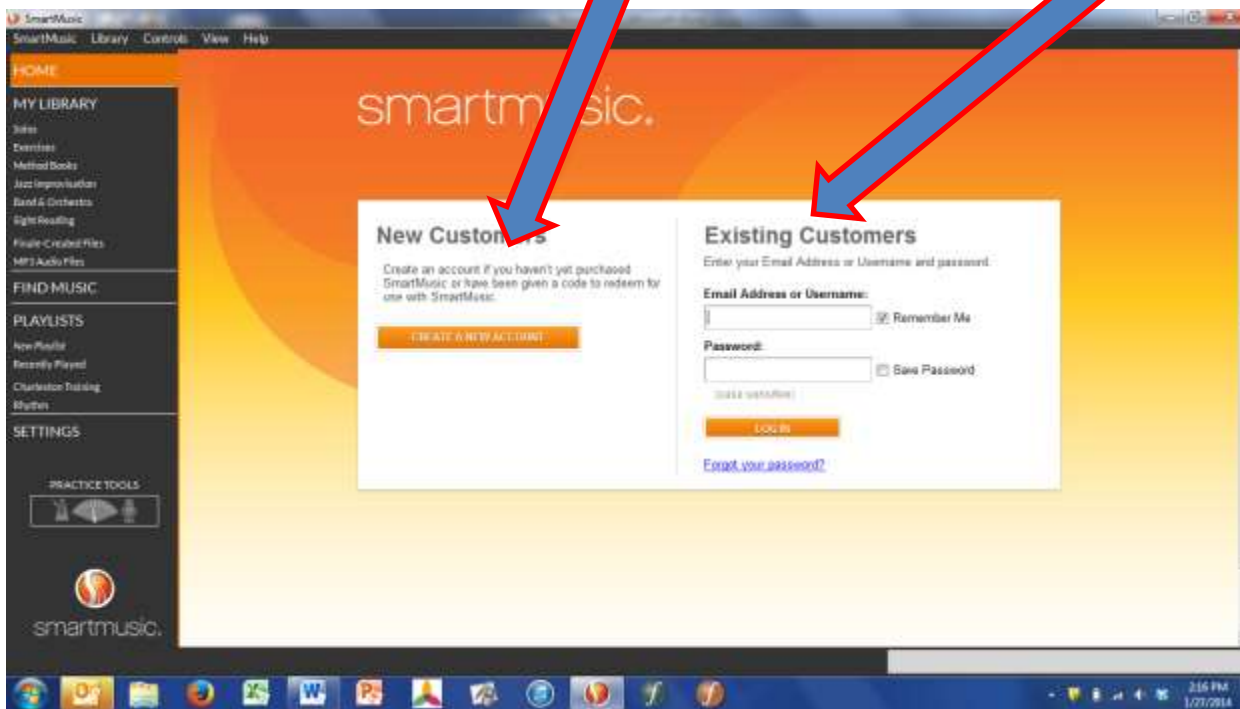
SmartMusic
SmartMusic Library Controls View Help

HOME
MY LIBRARY
Solos
Exercises
Method Books
Jazz Improvisation
Band & Orchestra
Sight Reading
Finale-Created Files
MP3 Audio Files
FIND MUSIC
PLAYLISTS
New Playlist
Recently Played
Charleston Training
Rhythm
SETTINGS
PRACTICE TOOLS
smartmusic.

smartm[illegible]sic.

New Custom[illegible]

Create an account if you haven't yet purchased SmartMusic or have been given a code to redeem for use with SmartMusic.

CREATE A NEW ACCOUNT

Existing Customers

Enter your Email Address or Username and password.

Email Address or Username:
Remember Me
Password:
Save Password
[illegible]
LOG IN
Forgot your password?

2:16 PM
1/27/2014